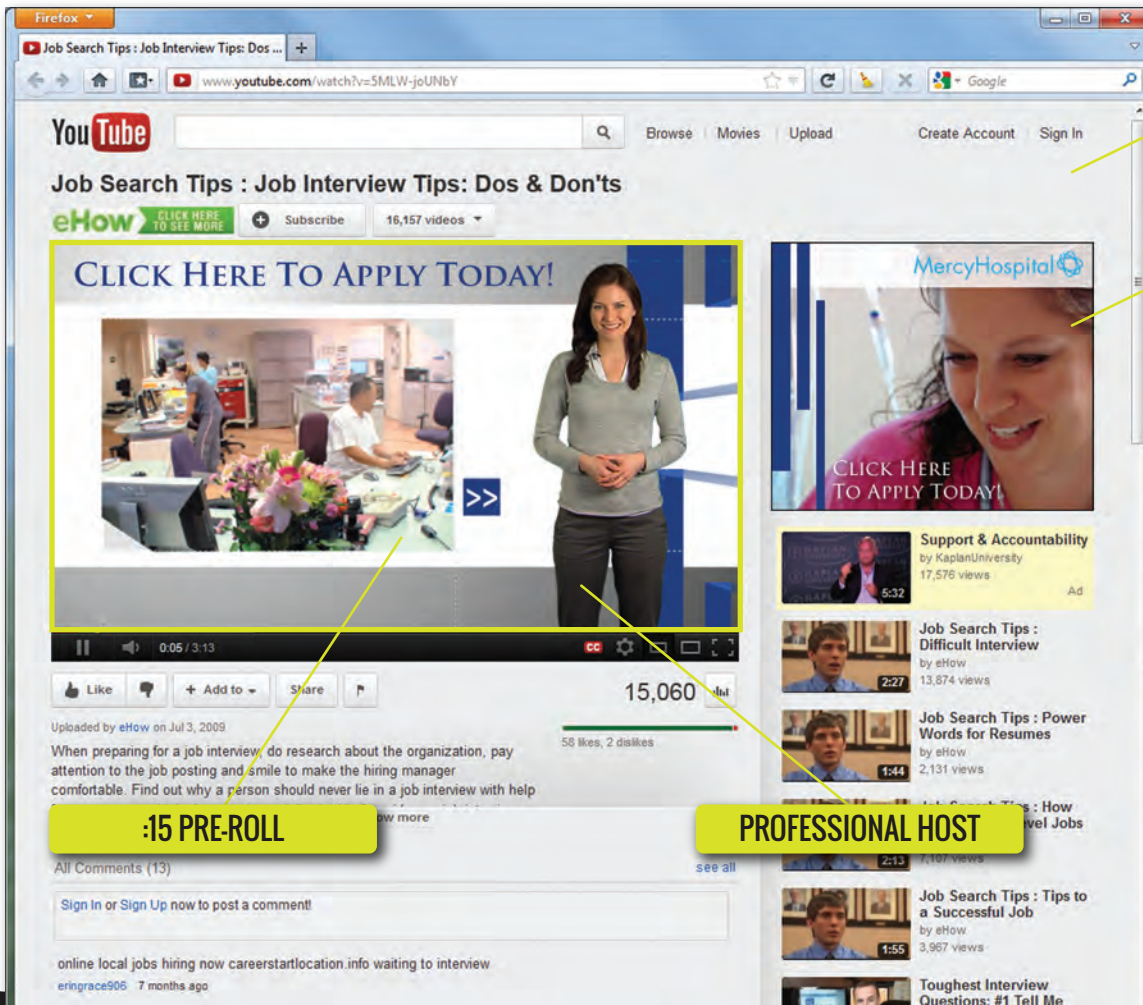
Firefox

Job Search Tips : Job Interview Tips: Dos ...

www.youtube.com/watch?v=5MLW-joUNbY

Google

YouTube

Browse | Movies | Upload

Create Account | Sign In

Job Search Tips : Job Interview Tips: Dos & Don'ts

eHow CLICK HERE TO SEE MORE

Subscribe

16,157 videos

CLICK HERE TO APPLY TODAY!

>>

0:05 / 3:13

Like

Add to

Share

15,060

Uploaded by eHow on Jul 3, 2009

58 likes, 2 dislikes

When preparing for a job interview, do research about the organization, pay attention to the job posting and smile to make the hiring manager comfortable. Find out why a person should never lie in a job interview with help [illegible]

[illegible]ow more

:15 PRE-ROLL

PROFESSIONAL HOST

All Comments (13)

see all

Sign In or Sign Up now to post a comment!

online local jobs hiring now careerstartlocation.info waiting to interview

eringrace906 7 months ago

MercyHospital

CLICK HERE TO APPLY TODAY!

Support & Accountability
by KaplanUniversity
17,576 views
5:32
Ad

Job Search Tips : Difficult Interview
by eHow
13,874 views
2:27

Job Search Tips : Power Words for Resumes
by eHow
2,131 views
1:44

Job Search Tips : How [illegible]vel Jobs
7,107 views
2:13

Job Search Tips : Tips to a Successful Job
by eHow
3,967 views
1:55

Toughest Interview Questions: #1 Tell Me